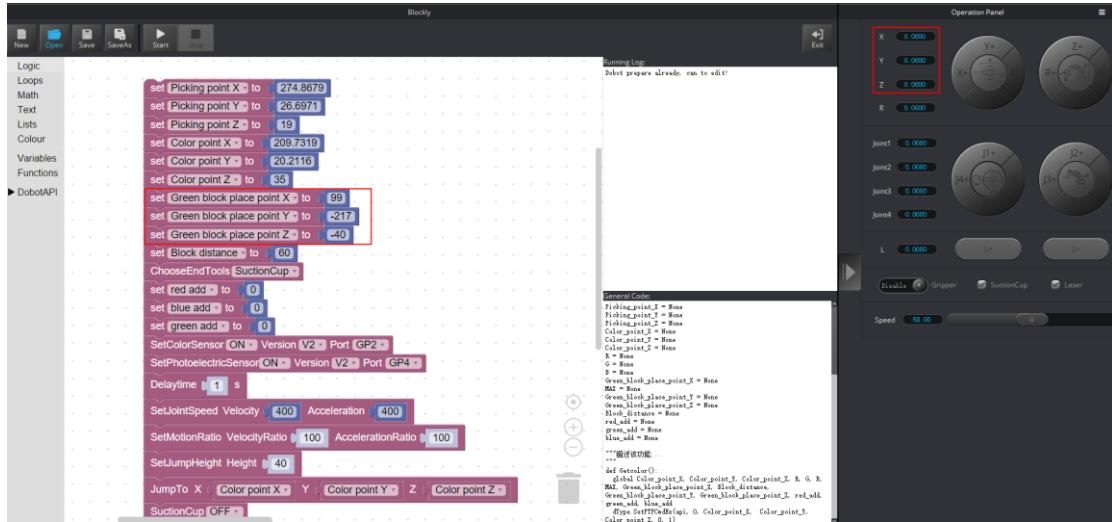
Blockly

New Open Save SaveAs Start Stop

Exit

Logic
Loops
Math
Text
Lists
Colour
Variables
Functions
DobotAPI

set Picking point X to 274.8679
set Picking point Y to 26.6971
set Picking point Z to 19
set Color point X to 209.7319
set Color point Y to 20.2116
set Color point Z to 35
set Green block place point X to 99
set Green block place point Y to -217
set Green block place point Z to -40
set Block distance to 60
ChooseEndTools SuctionCup
set red add to 0
set blue add to 0
set green add to 0
SetColorSensor ON Version V2 Port GP2
SetPhotoelectricSensor ON Version V2 Port GP4
Delaytime 1 s
SetJointSpeed Velocity 400 Acceleration 400
SetMotionRatio VelocityRatio 100 AccelerationRatio 100
SetJumpHeight Height 40
JumpTo X Color point X Y Color point Y Z Color point Z
SuctionCup OFF

Running Log:
Dobot prepare already, can to edit!

General Code:
Picking_point_X = None
Picking_point_Y = None
Picking_point_Z = None
Color_point_X = None
Color_point_Y = None
Color_point_Z = None
R = None
G = None
B = None
Green_block_place_point_X = None
MAX = None
Green_block_place_point_Y = None
Green_block_place_point_Z = None
Block_distance = None
red_add = None
green_add = None
blue_add = None

"""描述该功能...
"""
def Getcolor():
  global Color_point_X, Color_point_Y, Color_point_Z, R, G, B, MAX, Green_block_place_point_X, Block_distance, Green_block_place_point_Y, Green_block_place_point_Z, red_add, green_add, blue_add
  dType.SetPTPCmdEx(api, 0, Color_point_X, Color_point_Y, Color_point_Z, 0, 1)

Operation Panel

X 0.0000
Y 0.0000
Z 0.0000
R 0.0000
Y+ Z+ X+ R+

Joint1 0.0000
Joint2 0.0000
Joint3 0.0000
Joint4 0.0000
J1+ J2+ J4+ J3+

L 0.0000
L+ L-

Disable Gripper SuctionCup Laser

Speed 50.00